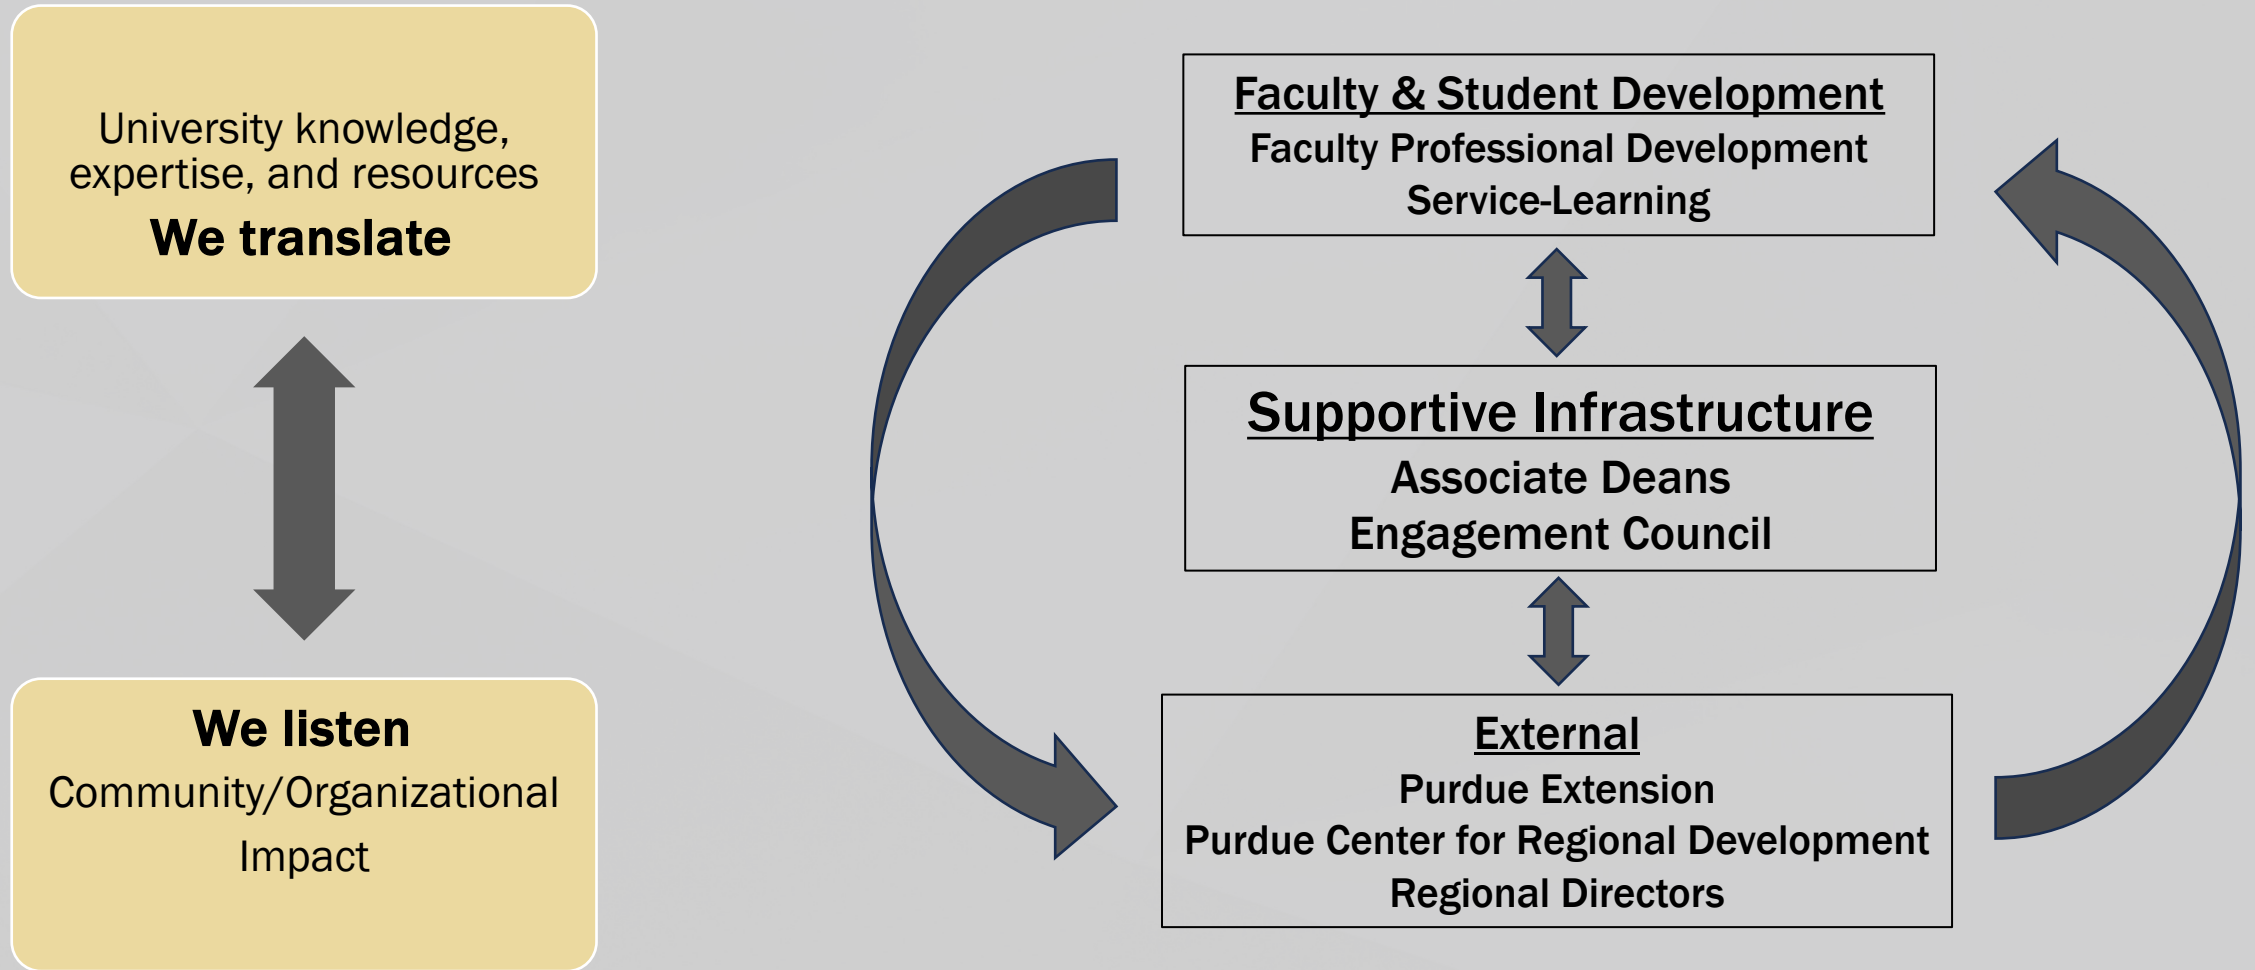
University knowledge, expertise, and resources
We translate

We listen
Community/Organizational Impact

Faculty & Student Development
Faculty Professional Development
Service-Learning

Supportive Infrastructure
Associate Deans
Engagement Council

External
Purdue Extension
Purdue Center for Regional Development
Regional Directors